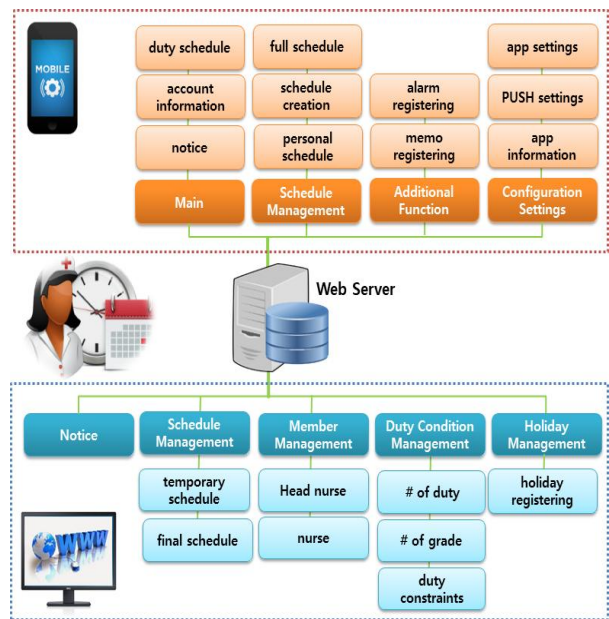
MOBILE

duty schedule

account information

notice

Main

full schedule

schedule creation

personal schedule

Schedule Management

alarm registering

memo registering

Additional Function

app settings

PUSH settings

app information

Configuration Settings

Web Server

WWW

Notice

Schedule Management

temporary schedule

final schedule

Member Management

Head nurse

nurse

Duty Condition Management

# of duty

# of grade

duty constraints

Holiday Management

holiday registering